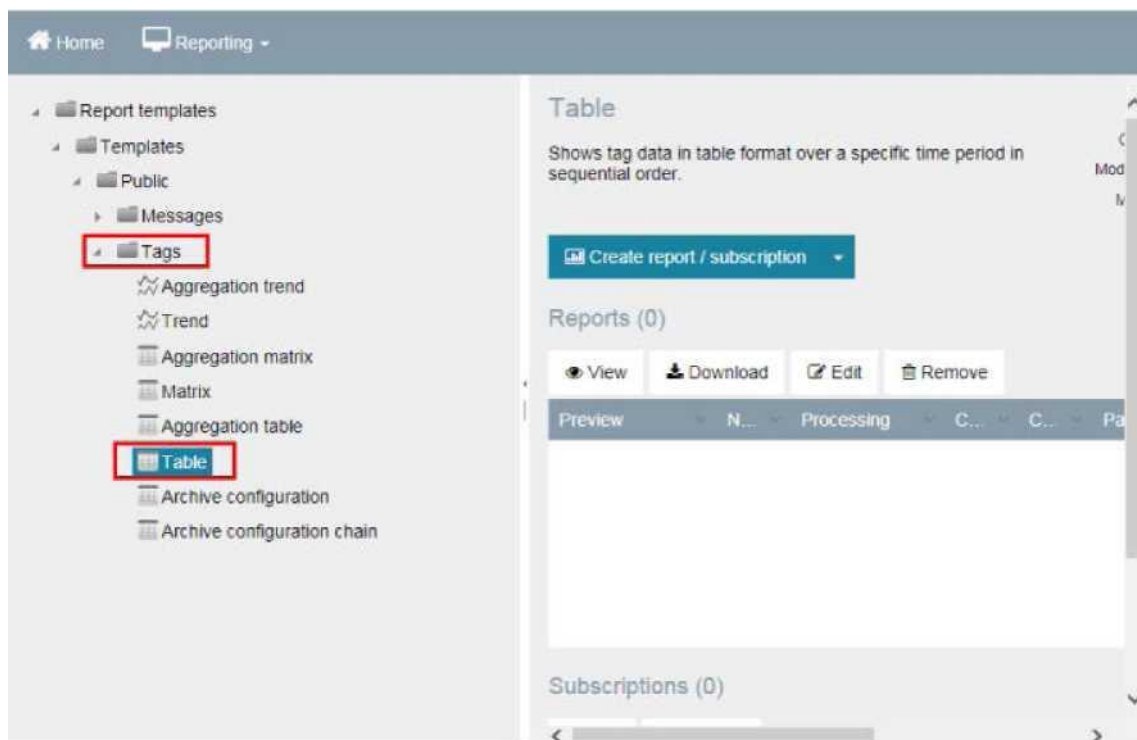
Home Reporting

Report templates
Templates
Public
Messages
Tags
Aggregation trend
Trend
Aggregation matrix
Matrix
Aggregation table
Table
Archive configuration
Archive configuration chain

Table

Shows tag data in table format over a specific time period in sequential order.

C
Mod
M

Create report / subscription

Reports (0)

View Download Edit Remove

| Preview | N... | Processing | C... | C... | Pa |
|---|---|---|---|---|---|

Subscriptions (0)